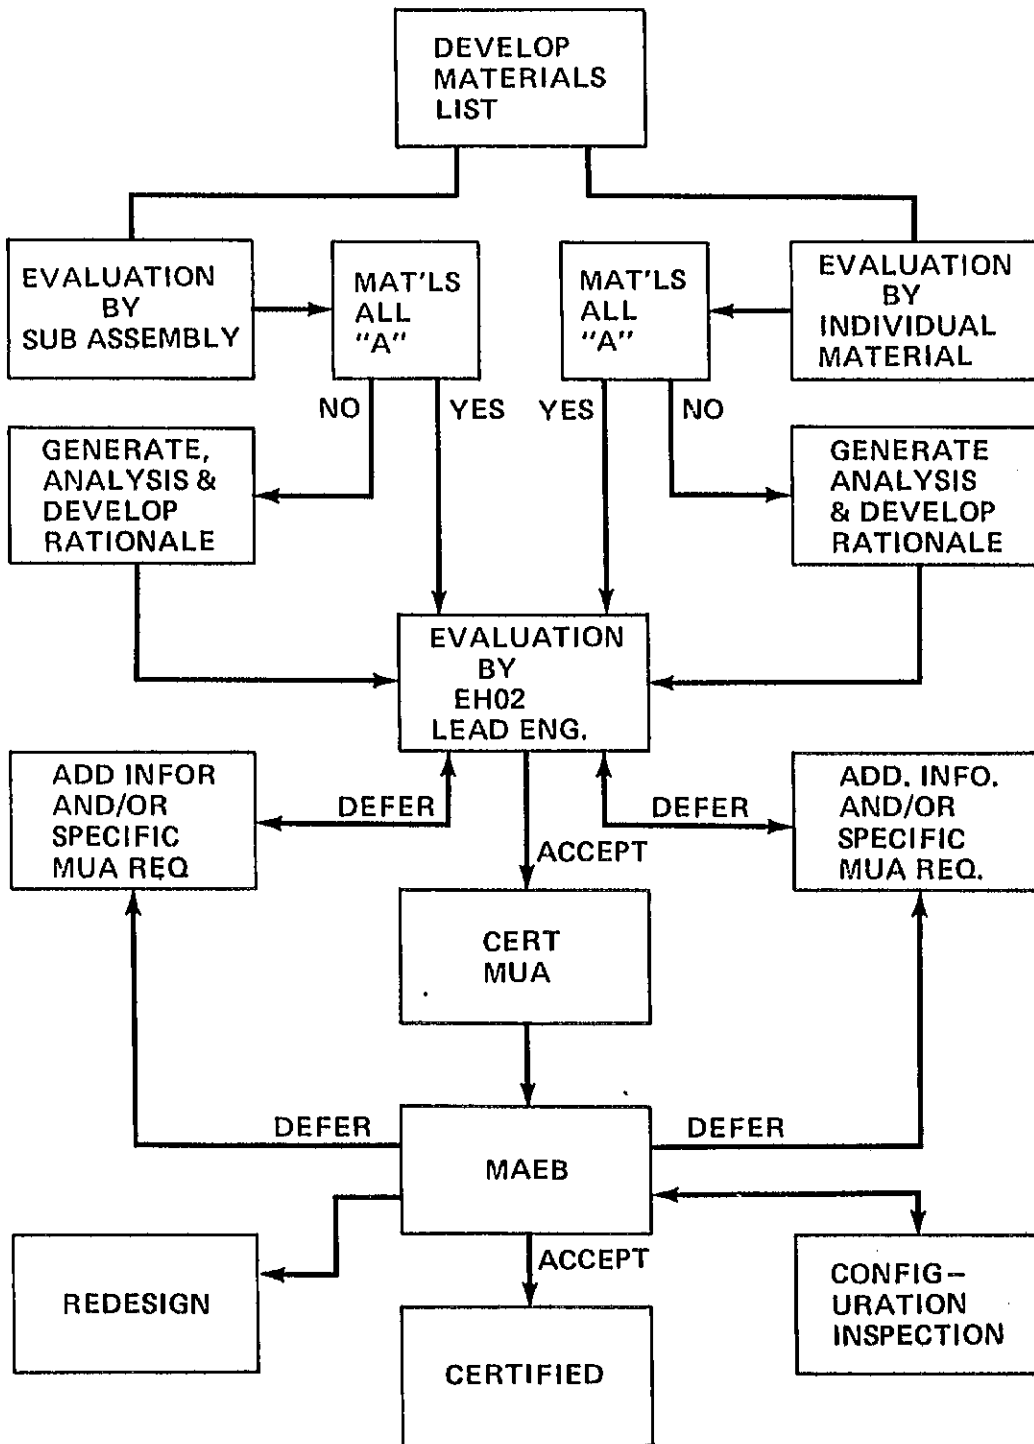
DEVELOP MATERIALS LIST

EVALUATION BY SUB ASSEMBLY

MAT'LS ALL "A"

MAT'LS ALL "A"

EVALUATION BY INDIVIDUAL MATERIAL

NO

YES

YES

NO

GENERATE, ANALYSIS & DEVELOP RATIONALE

GENERATE ANALYSIS & DEVELOP RATIONALE

EVALUATION BY EH02 LEAD ENG.

ADD INFOR AND/OR SPECIFIC MUA REQ

DEFER

DEFER

ADD. INFO. AND/OR SPECIFIC MUA REQ.

ACCEPT

CERT MUA

DEFER

MAEB

DEFER

REDESIGN

ACCEPT

CONFIG-URATION INSPECTION

CERTIFIED